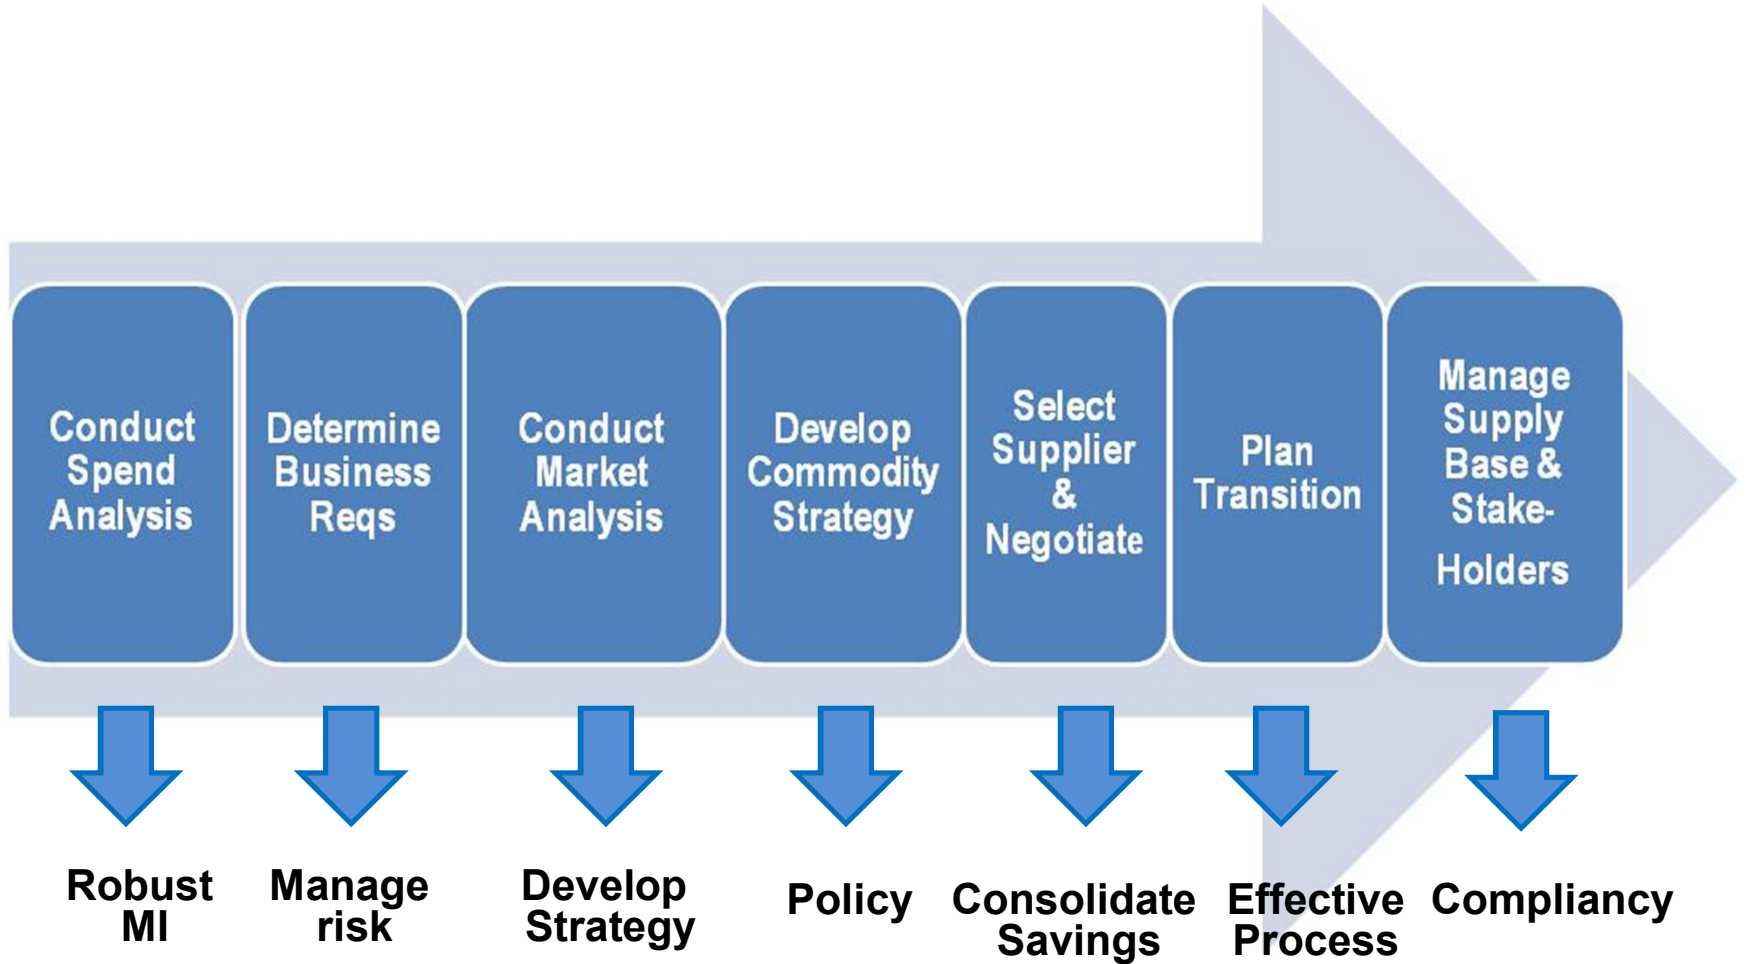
Conduct Spend Analysis

Determine Business Reqs

Conduct Market Analysis

Develop Commodity Strategy

Select Supplier & Negotiate

Plan Transition

Manage Supply Base & Stake-Holders

Robust MI

Manage risk

Develop Strategy

Policy

Consolidate Savings

Effective Process

Compliancy